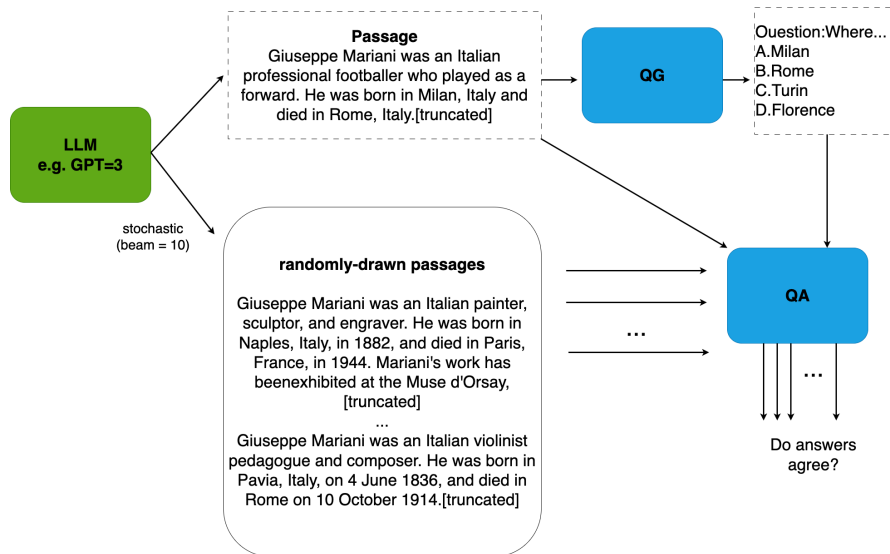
LLM
e.g. GPT=3

stochastic
(beam = 10)

Passage
Giuseppe Mariani was an Italian professional footballer who played as a forward. He was born in Milan, Italy and died in Rome, Italy.[truncated]

QG

Question:Where...
A.Milan
B.Rome
C.Turin
D.Florence

randomly-drawn passages

Giuseppe Mariani was an Italian painter, sculptor, and engraver. He was born in Naples, Italy, in 1882, and died in Paris, France, in 1944. Mariani's work has beenexhibited at the Muse d'Orsay, [truncated]
...
Giuseppe Mariani was an Italian violinist pedagogue and composer. He was born in Pavia, Italy, on 4 June 1836, and died in Rome on 10 October 1914.[truncated]

...

QA

...

Do answers agree?